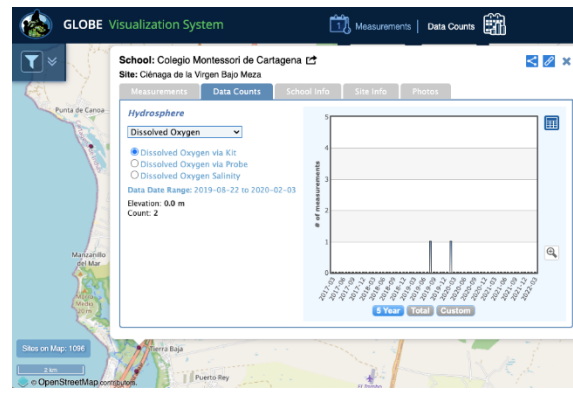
GLOBE Visualization System

Measurements | Data Counts

School: Colegio Montessori de Cartagena
Site: Ciénaga de la Virgen Bajo Meza

Measurements | Data Counts | School Info | Site Info | Photos

Hydrosphere

Dissolved Oxygen

Dissolved Oxygen via Kit
Dissolved Oxygen via Probe
Dissolved Oxygen Salinity

Data Date Range: 2019-08-22 to 2020-02-03

Elevation: 0.0 m
Count: 2

# of measurements

5
4
3
2
1
0

2017-03
2017-06
2017-09
2017-12
2018-03
2018-06
2018-09
2018-12
2019-03
2019-06
2019-09
2019-12
2020-03
2020-06
2020-09
2020-12
2021-03
2021-06
2021-09
2021-12
2022-03

5 Year | Total | Custom

Punta de Canoa

Manzanillo del Mar

Sites on Map: 1096

2 km

© OpenStreetMap contributors

Tierra Baja

Puerto Rey